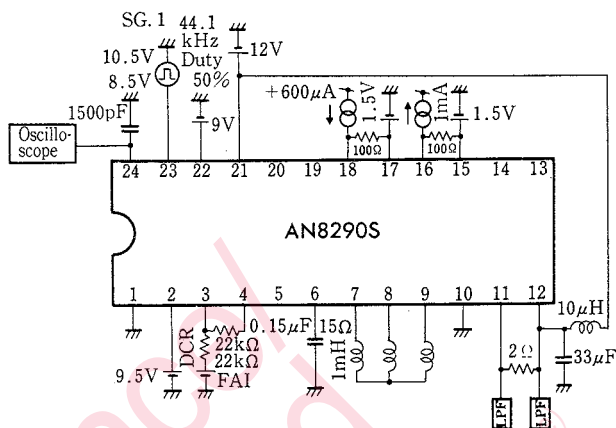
SG. 1
44.1 kHz
Duty 50%
10.5V
8.5V
12V
1500pF
Oscilloscope
9V
+600$\mu$A
1.5V
1mA
1.5V
100Ω
100Ω
24 23 22 21 20 19 18 17 16 15 14 13
AN8290S
1 2 3 4 5 6 7 8 9 10 11 12
DCR
22kΩ
22kΩ
0.15$\mu$F
15Ω
1mH
9.5V
FAI
2Ω
10$\mu$H
33$\mu$F
LPF
LPF